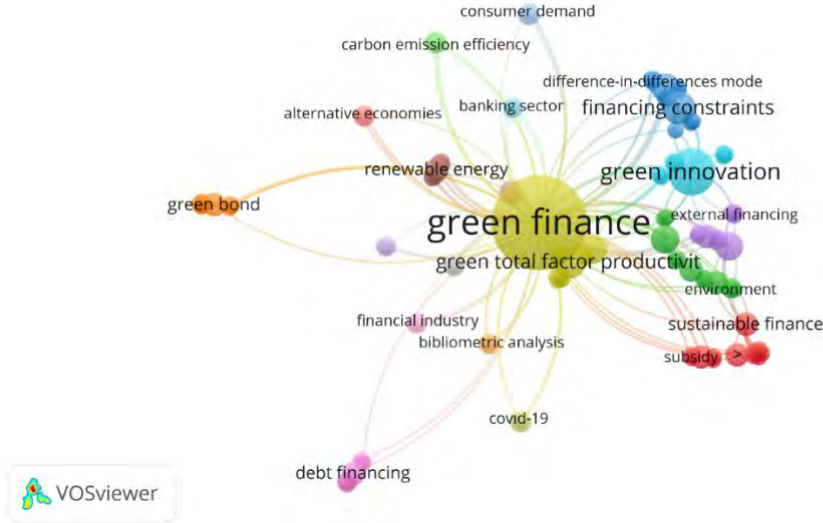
consumer demand
carbon emission efficiency
difference-in-differences mode
alternative economies
banking sector
financing constraints
renewable energy
green innovation
green bond
green finance
external financing
green total factor productivit
environment
sustainable finance
financial industry
bibliometric analysis
subsidy
covid-19
debt financing
VOSviewer